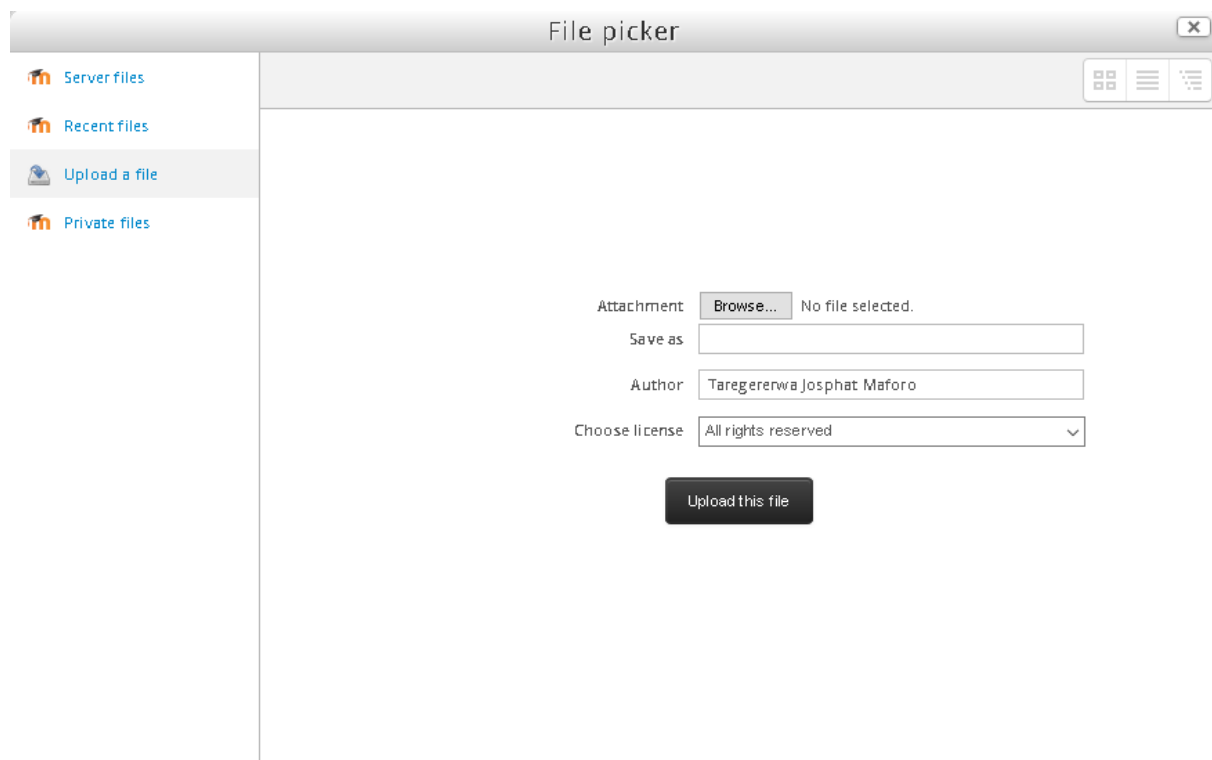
File picker

Server files
Recent files
Upload a file
Private files

Attachment Browse... No file selected.
Save as
Author Taregererwa Josphat Maforo
Choose license All rights reserved

Upload this file